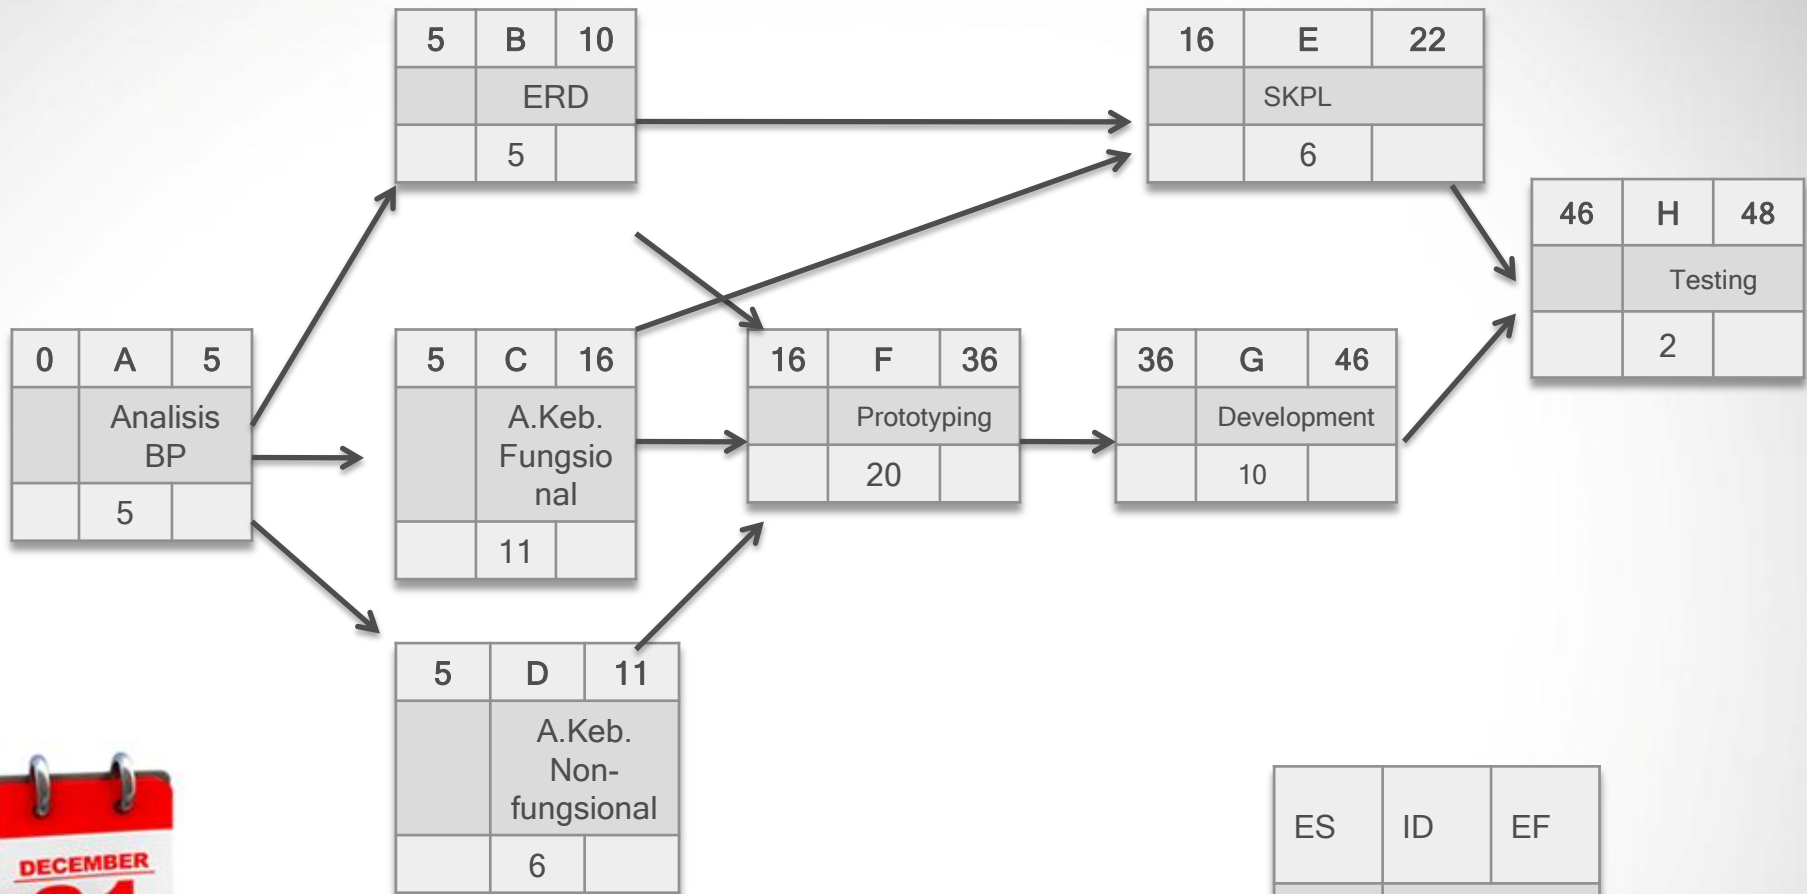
| 5 | B | 10 |
|---|---|---|
| | ERD | |
| | 5 | |

| 16 | E | 22 |
|---|---|---|
| | SKPL | |
| | 6 | |

| 46 | H | 48 |
|---|---|---|
| | Testing | |
| | 2 | |

| 0 | A | 5 |
|---|---|---|
| | Analisis BP | |
| | 5 | |

| 5 | C | 16 |
|---|---|---|
| | A.Keb. Fungsional | |
| | 11 | |

| 16 | F | 36 |
|---|---|---|
| | Prototyping | |
| | 20 | |

| 36 | G | 46 |
|---|---|---|
| | Development | |
| | 10 | |

| 5 | D | 11 |
|---|---|---|
| | A.Keb. Non-fungsional | |
| | 6 | |

DECEMBER

| ES | ID | EF |
|---|---|---|